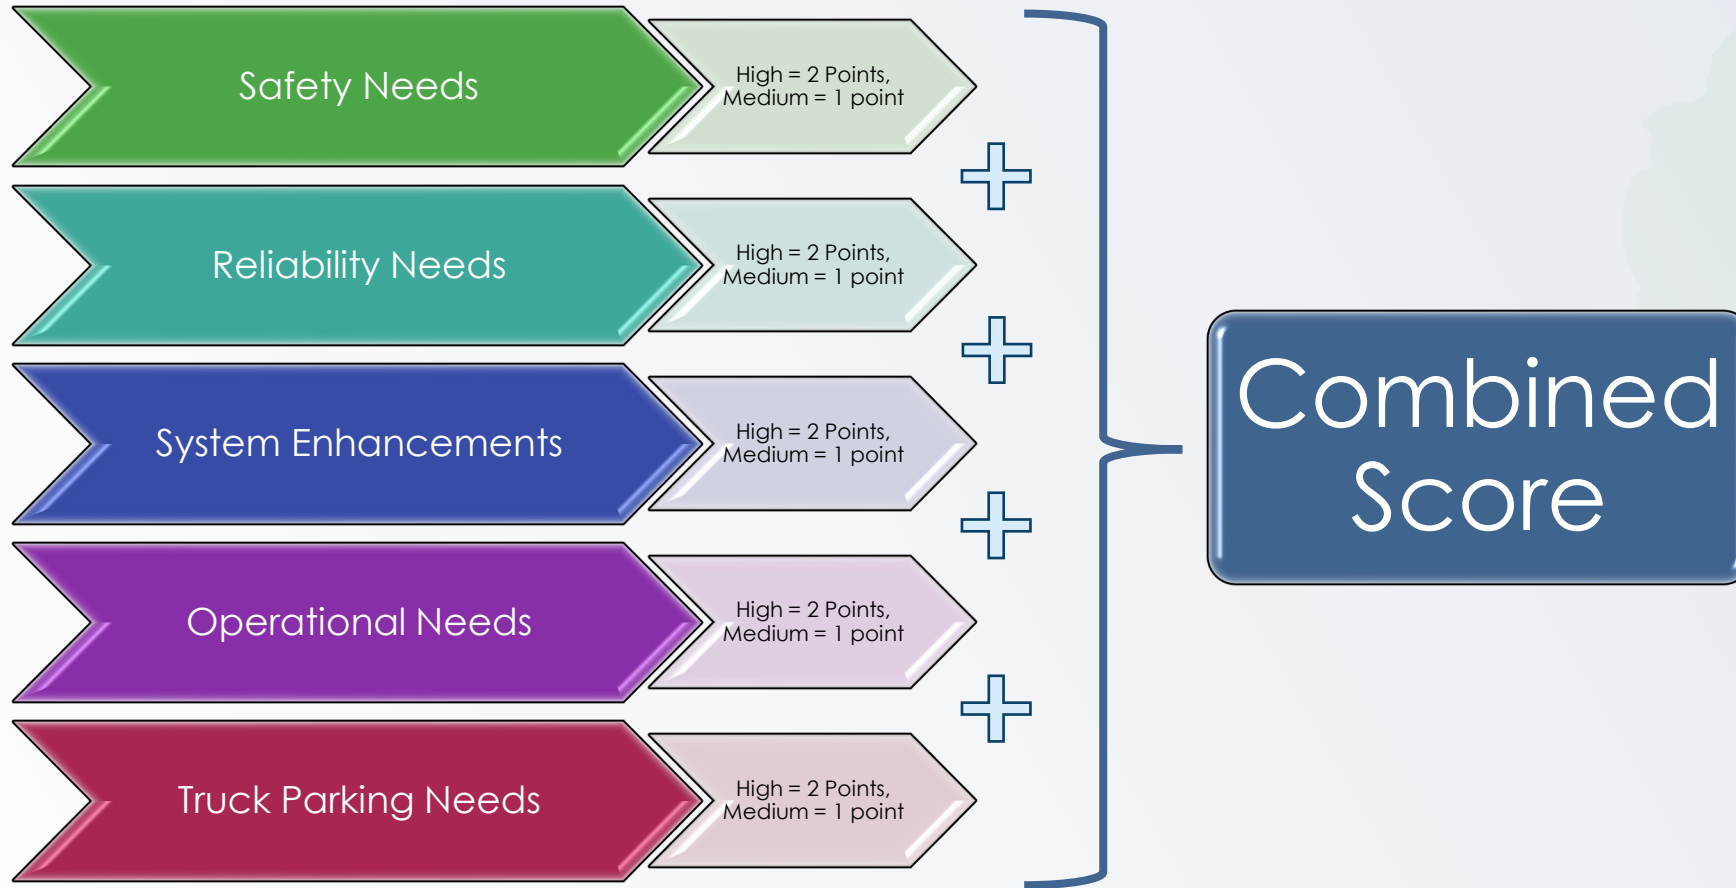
Safety Needs

High = 2 Points, Medium = 1 point

Reliability Needs

High = 2 Points, Medium = 1 point

System Enhancements

High = 2 Points, Medium = 1 point

Operational Needs

High = 2 Points, Medium = 1 point

Truck Parking Needs

High = 2 Points, Medium = 1 point

Combined Score